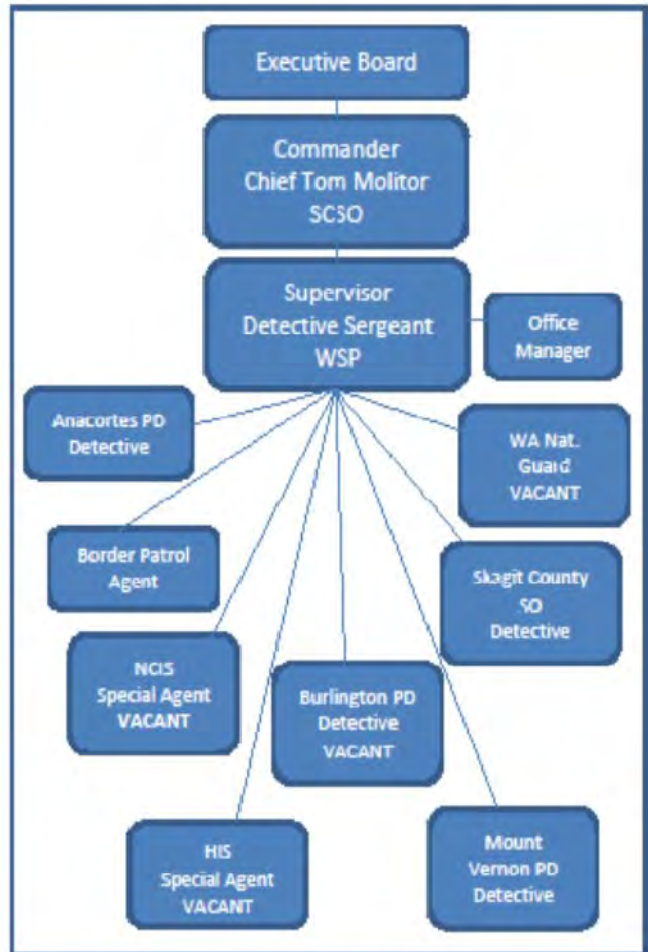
Executive Board

Commander
Chief Tom Molitor
SCSO

Supervisor
Detective Sergeant
WSP

Office
Manager

Anacortes PD
Detective

WA Nat.
Guard
VACANT

Border Patrol
Agent

Skagit County
SO
Detective

NCIS
Special Agent
VACANT

Burlington PD
Detective
VACANT

HIS
Special Agent
VACANT

Mount
Vernon PD
Detective